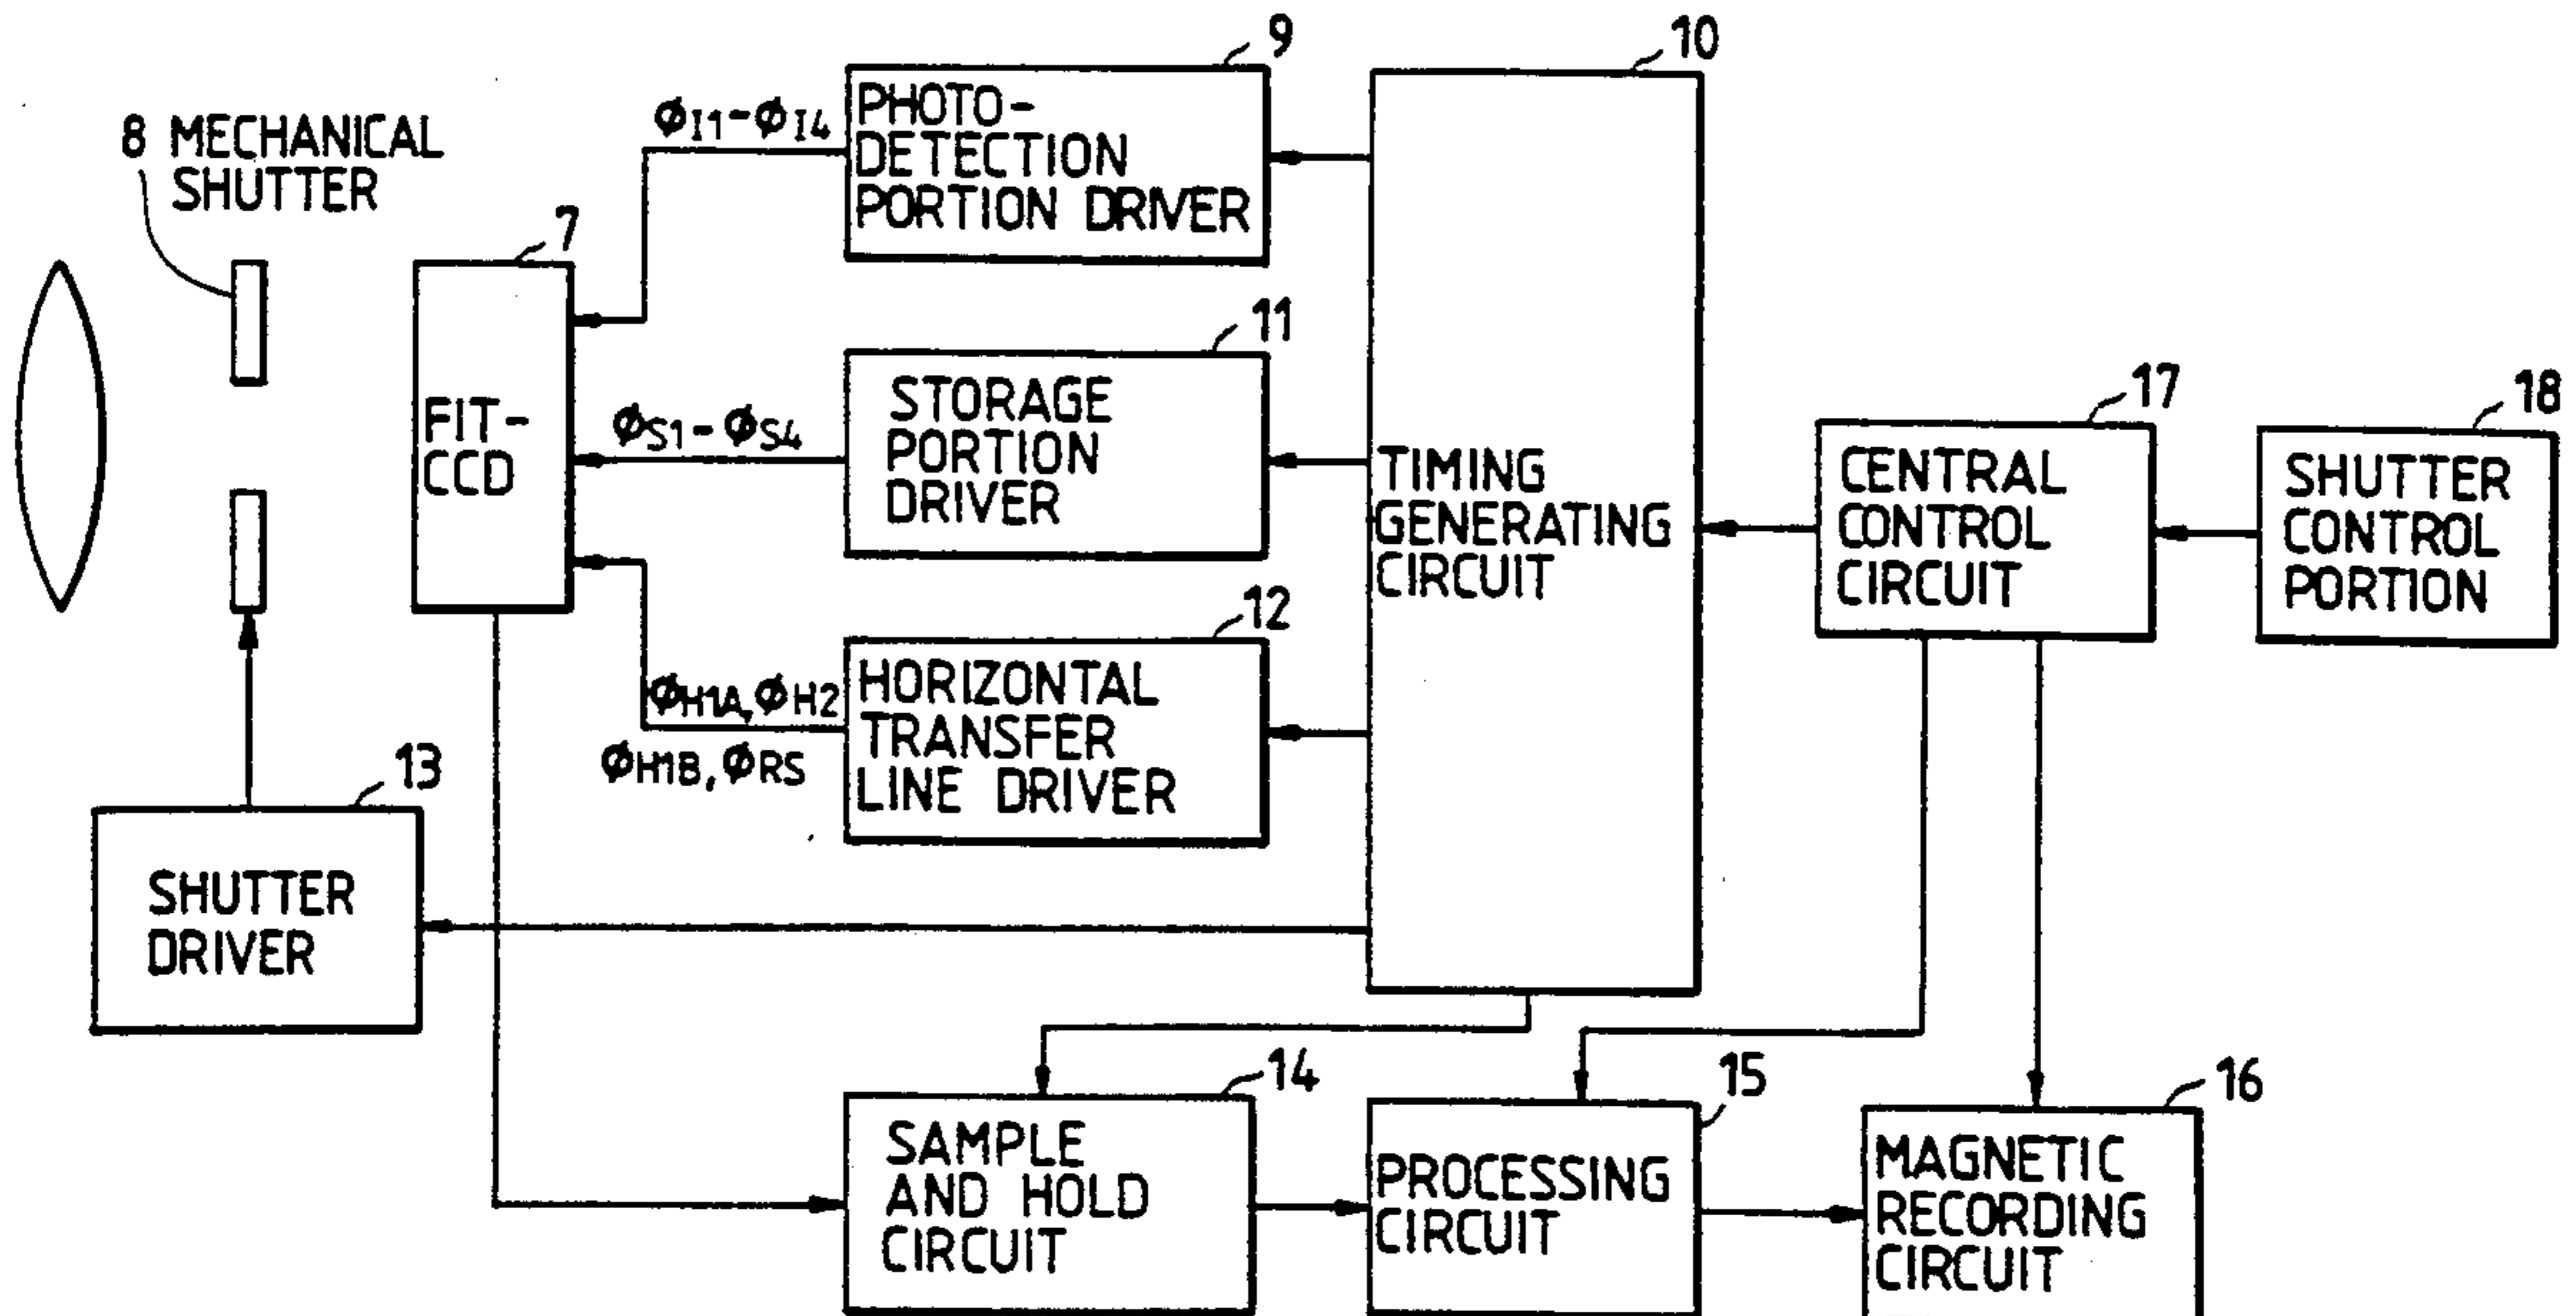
8 MECHANICAL SHUTTER

7

FIT-CCD

$\phi_{I1}-\phi_{I4}$

9

PHOTO-DETECTION PORTION DRIVER

10

$\phi_{S1}-\phi_{S4}$

11

STORAGE PORTION DRIVER

TIMING GENERATING CIRCUIT

17

CENTRAL CONTROL CIRCUIT

18

SHUTTER CONTROL PORTION

$\phi_{H1A},\phi_{H2}$

$\phi_{H1B},\phi_{RS}$

12

HORIZONTAL TRANSFER LINE DRIVER

13

SHUTTER DRIVER

14

SAMPLE AND HOLD CIRCUIT

15

PROCESSING CIRCUIT

16

MAGNETIC RECORDING CIRCUIT